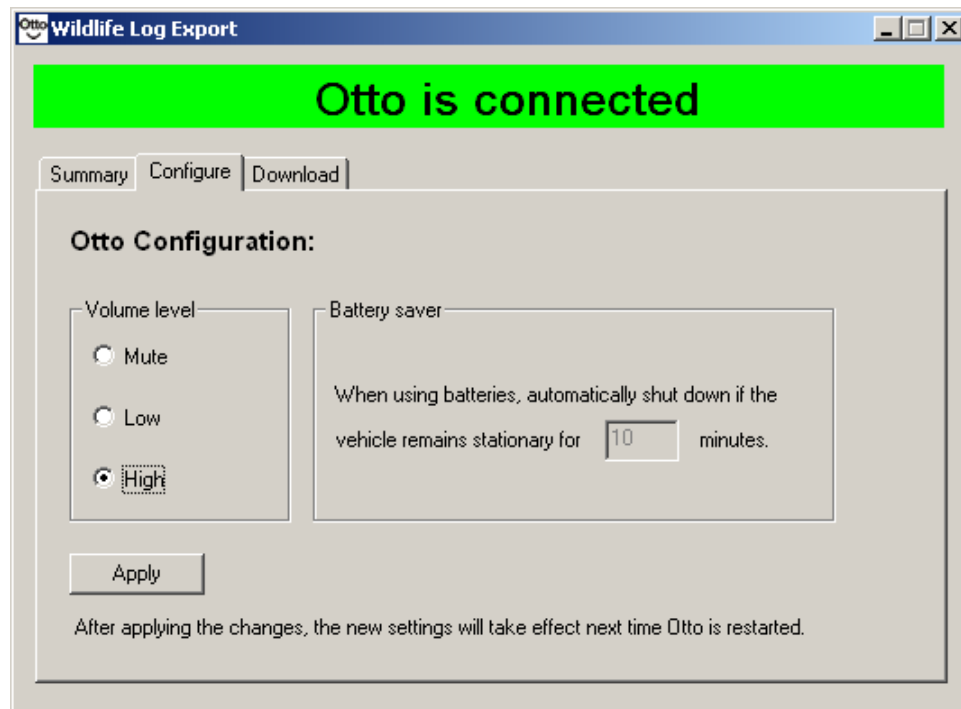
Otto Wildlife Log Export

Otto is connected

Summary | Configure | Download

Otto Configuration:

Volume level
Mute
Low
High

Battery saver
When using batteries, automatically shut down if the vehicle remains stationary for 10 minutes.

Apply

After applying the changes, the new settings will take effect next time Otto is restarted.